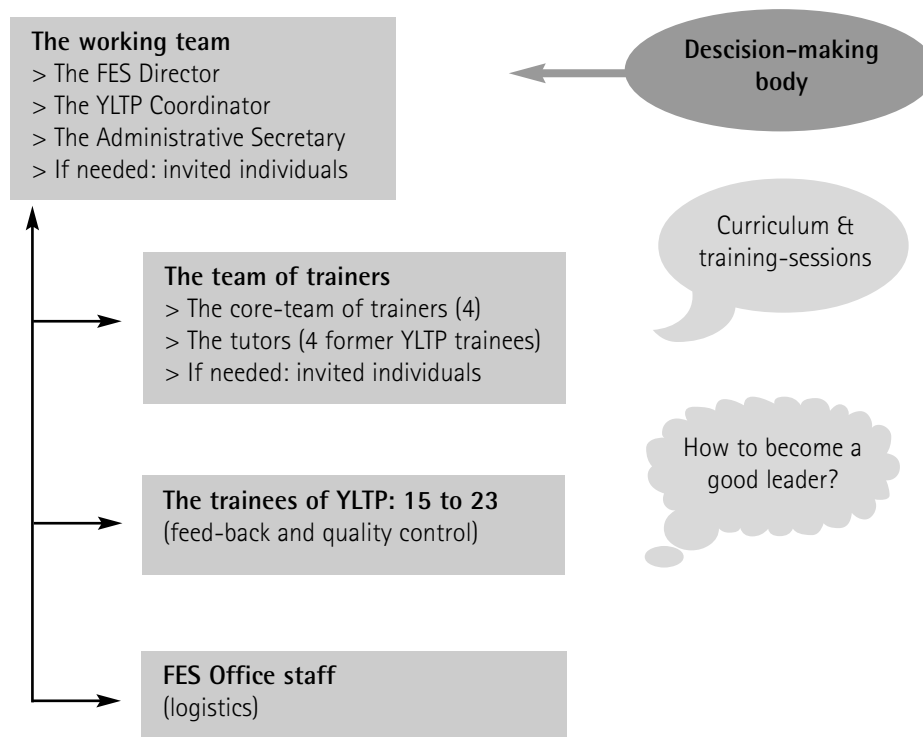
**The working team**
> The FES Director
> The YLTP Coordinator
> The Administrative Secretary
> If needed: invited individuals

**Descision-making body**

Curriculum & training-sessions

**The team of trainers**
> The core-team of trainers (4)
> The tutors (4 former YLTP trainees)
> If needed: invited individuals

How to become a good leader?

**The trainees of YLTP: 15 to 23**
(feed-back and quality control)

**FES Office staff**
(logistics)